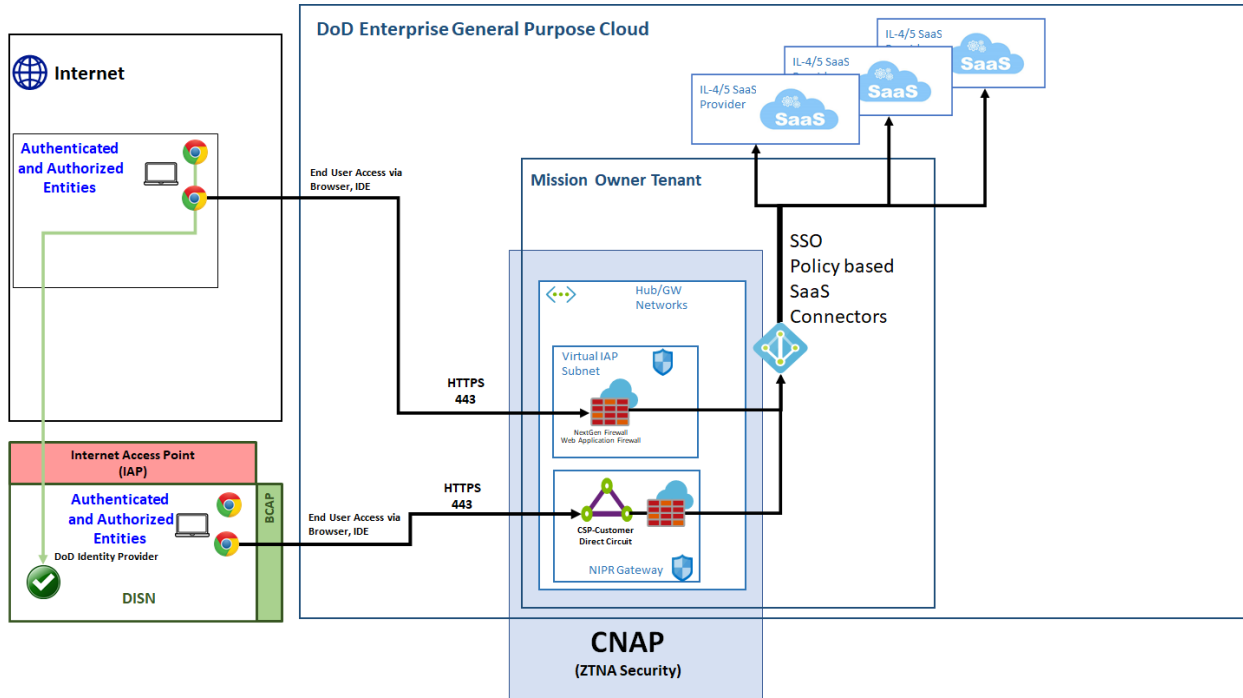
DoD Enterprise General Purpose Cloud

IL-4/5 SaaS Provider
SaaS

IL-4/5 SaaS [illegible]
SaaS

IL-4/5 SaaS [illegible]
SaaS

Internet

Authenticated and Authorized Entities

End User Access via Browser, IDE

Mission Owner Tenant

SSO
Policy based
SaaS
Connectors

Hub/GW Networks

Virtual IAP Subnet

HTTPS
443

NextGen Firewall
Web Application Firewall

Internet Access Point (IAP)

Authenticated and Authorized Entities
DoD Identity Provider

BCAP

DISN

End User Access via Browser, IDE

HTTPS
443

CSP-Customer Direct Circuit

NIPR Gateway

CNAP
(ZTNA Security)